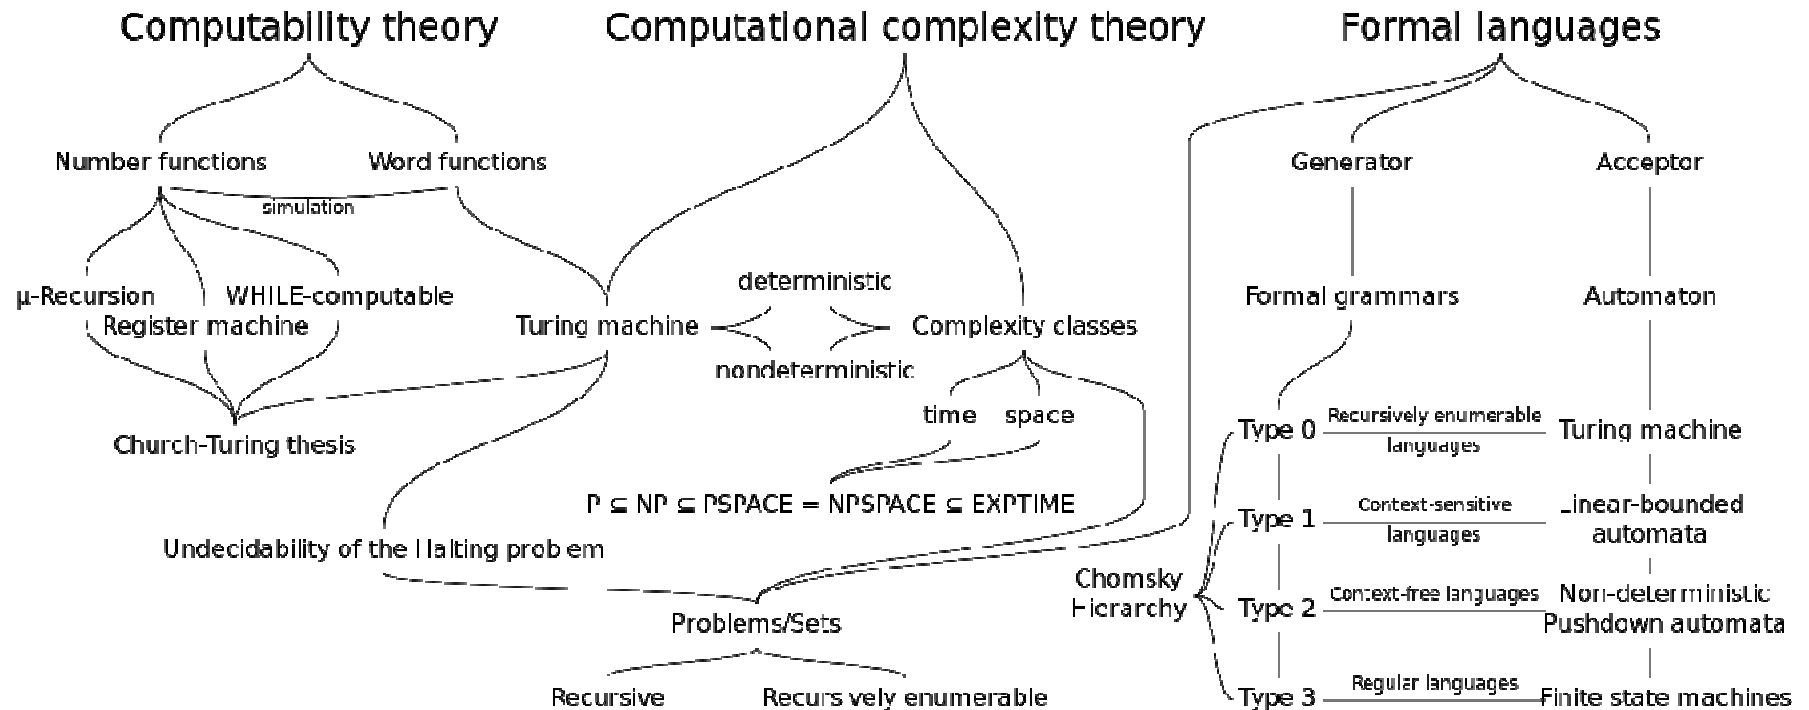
Computability theory

Computational complexity theory

Formal languages

Number functions

Word functions

simulation

μ-Recursion

WHILE-computable

Register machine

Turing machine

deterministic

Complexity classes

nondeterministic

Church-Turing thesis

time

space

$P \subseteq NP \subseteq PSPACE = NPSPACE \subseteq EXPTIME$

Undecidability of the Halting problem

Problems/Sets

Recursive

Recursively enumerable

Generator

Acceptor

Formal grammars

Automaton

Type 0

Recursively enumerable languages

Turing machine

Type 1

Context-sensitive languages

Linear-bounded automata

Chomsky Hierarchy

Type 2

Context-free languages

Non-deterministic Pushdown automata

Type 3

Regular languages

Finite state machines